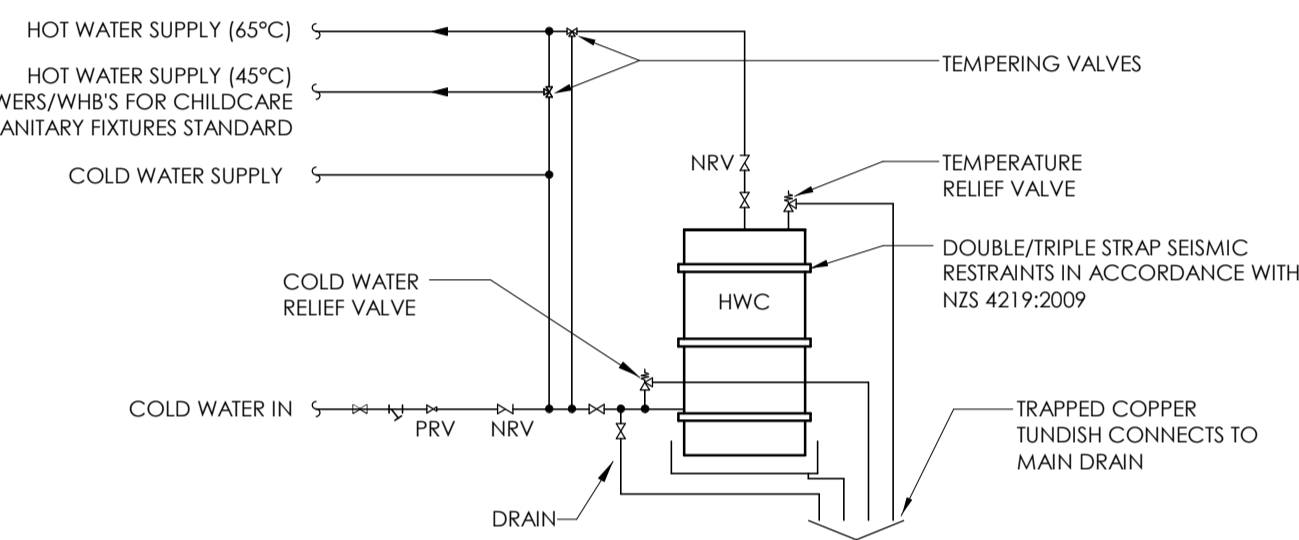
HOT WATER SUPPLY (65°C)

HOT WATER SUPPLY (45°C)
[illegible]WERS/WHB'S FOR CHILDCARE
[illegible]ANITARY FIXTURES STANDARD

COLD WATER SUPPLY

TEMPERING VALVES

NRV

TEMPERATURE
RELIEF VALVE

DOUBLE/TRIPLE STRAP SEISMIC
RESTRAINTS IN ACCORDANCE WITH
NZS 4219:2009

COLD WATER
RELIEF VALVE

HWC

COLD WATER IN

PRV

NRV

TRAPPED COPPER
TUNDISH CONNECTS TO
MAIN DRAIN

DRAIN